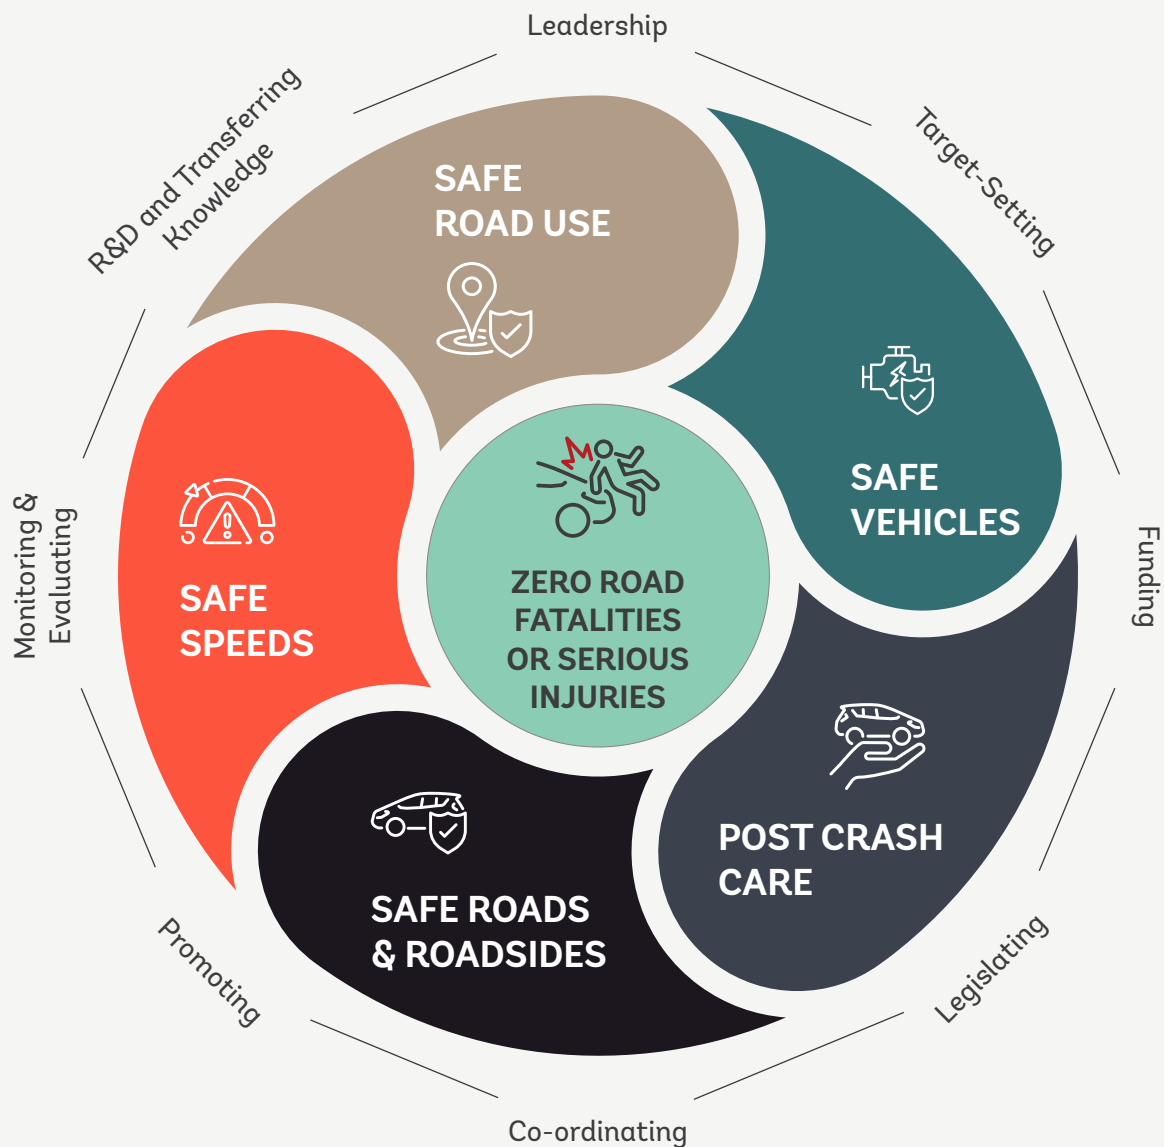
Leadership

Target-Setting

Funding

Legislating

Co-ordinating

Promoting

Monitoring & Evaluating

R&D and Transferring Knowledge

SAFE ROAD USE

SAFE VEHICLES

POST CRASH CARE

SAFE ROADS & ROADSIDES

SAFE SPEEDS

ZERO ROAD FATALITIES OR SERIOUS INJURIES